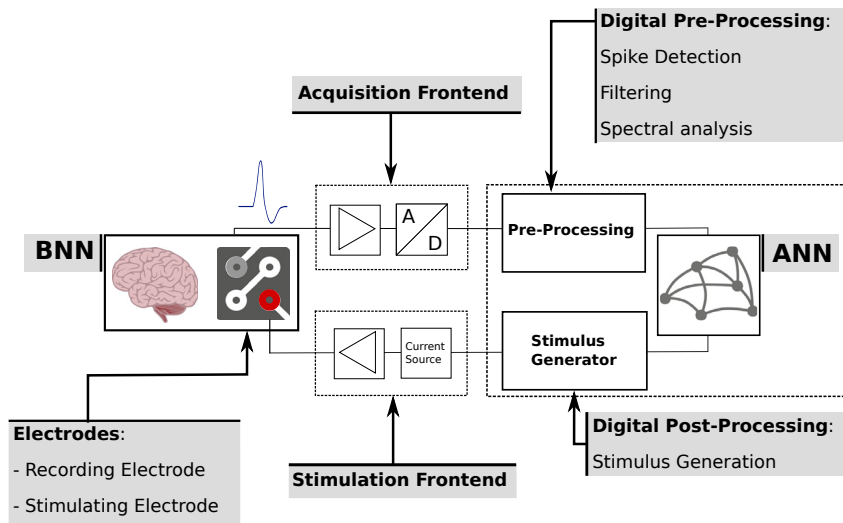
Digital Pre-Processing:
Spike Detection
Filtering
Spectral analysis

Acquisition Frontend

A
D

Pre-Processing

BNN

ANN

Current Source

Stimulus Generator

Electrodes:
- Recording Electrode
- Stimulating Electrode

Stimulation Frontend

Digital Post-Processing:
Stimulus Generation